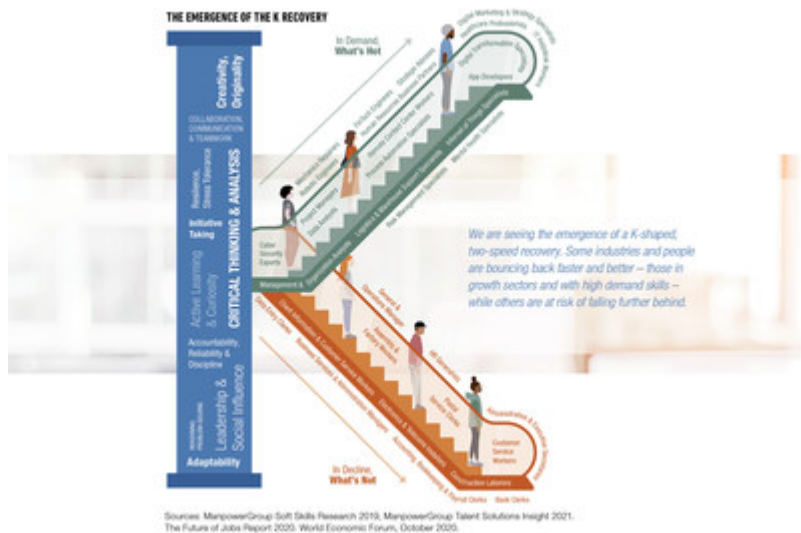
THE EMERGENCE OF THE K RECOVERY

In Demand, What's Hot

Creativity, Originality

COLLABORATION, COMMUNICATION & TEAMWORK

Resilience, Stress Tolerance

Initiative Taking

CRITICAL THINKING & ANALYSIS

Active Learning & Curiosity

Accountability, Reliability & Discipline

REASONING, PROBLEM-SOLVING

Leadership & Social Influence

Adaptability

Digital Marketing & Strategy Specialists

Healthcare Professionals

Digital Transformation Specialists

App Developers

Strategy Advisors

Software Engineers

Project Managers

Data Analysts

Cyber Security Experts

Management & Organization Analysts

Logistics & Warehouse Support Specialists

Process Automation Specialists

Risk Management Specialists

Mental Health Specialists

We are seeing the emergence of a K-shaped, two-speed recovery. Some industries and people are bouncing back faster and better – those in growth sectors and with high demand skills – while others are at risk of falling further behind.

Data Entry Clerks

Client Information & Customer Service Workers

Business Services & Administration Managers

Accounting, Bookkeeping & Payroll Clerks

Factory Workers

HR Specialists

Retail Service Workers

Customer Service Workers

Construction Laborers

Bank Clerks

In Decline, What's Not

Sources: ManpowerGroup Soft Skills Research 2019; ManpowerGroup Talent Solutions Insight 2021. The Future of Jobs Report 2020. World Economic Forum, October 2020.